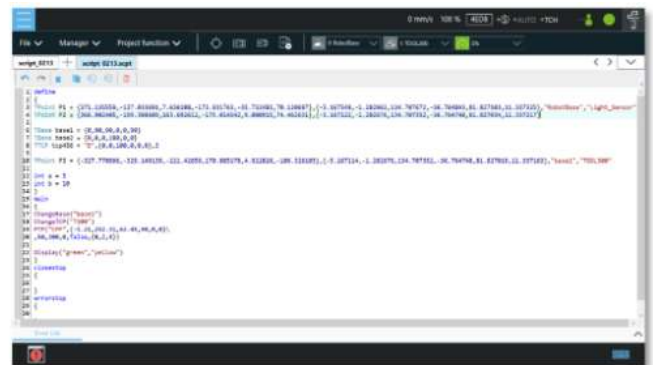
0 mm/s 100 % 4008 AUTO TCH

File Manager Project function

script_0213 script 0213.script

1 define
2 {
3 TPoint P1 = {[-271.135556,-137.855886,7.436188,-173.331763,-31.732483,78.139697],[-3.167544,-1.282861,134.787672,-38.784845,81.827583,32.337215],"RobotBase","Light_Sensor"}
4 TPoint P2 = {[366.902465,-155.980465,163.692611,-175.014342,9.890925,74.462631],[-3.167522,-1.282876,134.787352,-38.784748,81.827634,32.337217]}
5
6 TBase base1 = {0,90,90,0,0,90}
7 TBase base2 = {0,0,0,180,0,0}
8 TTCP tip450 = "1",{0,0,100,0,0,0},2
9
10 TPoint P3 = {[-327.778886,-335.169135,-222.42855,178.885178,4.912826,-109.316185],[-3.167114,-1.282875,134.787351,-38.784748,81.827634,32.337182],"base1","TOOL500"}
11
12 int a = 1
13 int b = 10
14 }
15 main
16 {
17 ChangeBase("base1")
18 ChangeTCP("TCP0")
19 PTP("CPP",[-3.16,282.31,62.05,90,0,0],
20 ,100,200,0,false,[0,2,0])
21
22 Display("green","yellow")
23 }
24 closestop
25 {
26
27 }
28 errorstop
29 {
30 }